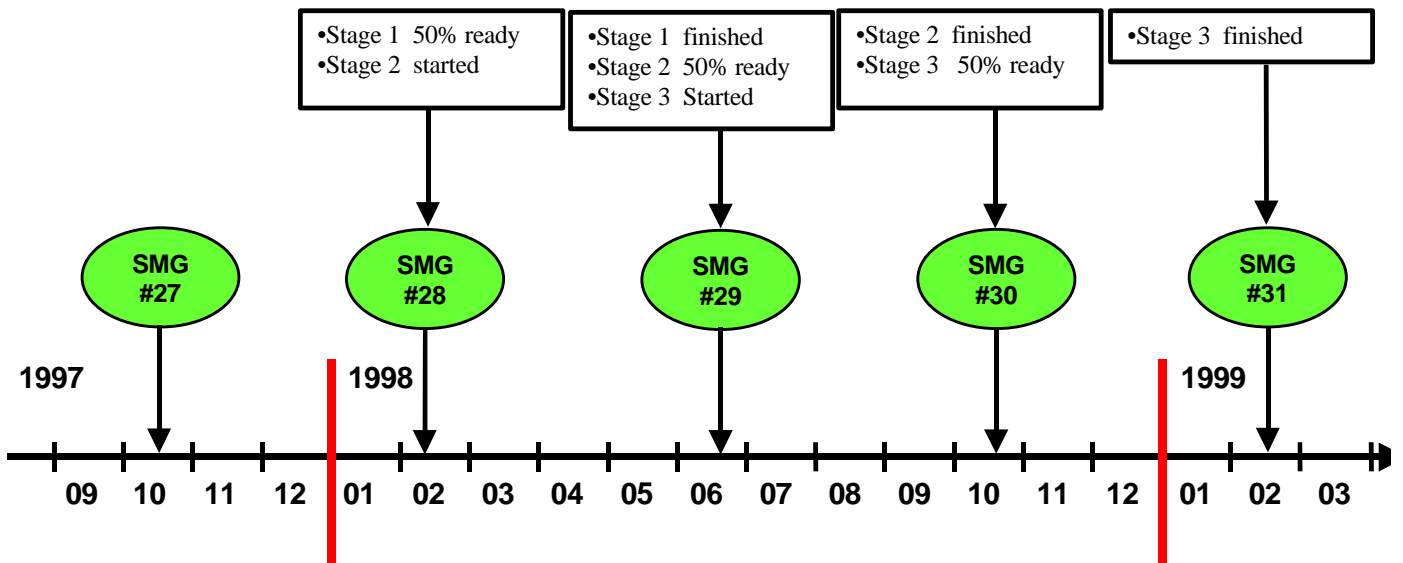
•Stage 1 50% ready
•Stage 2 started

•Stage 1 finished
•Stage 2 50% ready
•Stage 3 Started

•Stage 2 finished
•Stage 3 50% ready

•Stage 3 finished

SMG #27

SMG #28

SMG #29

SMG #30

SMG #31

1997

1998

1999

09 10 11 12 01 02 03 04 05 06 07 08 09 10 11 12 01 02 03